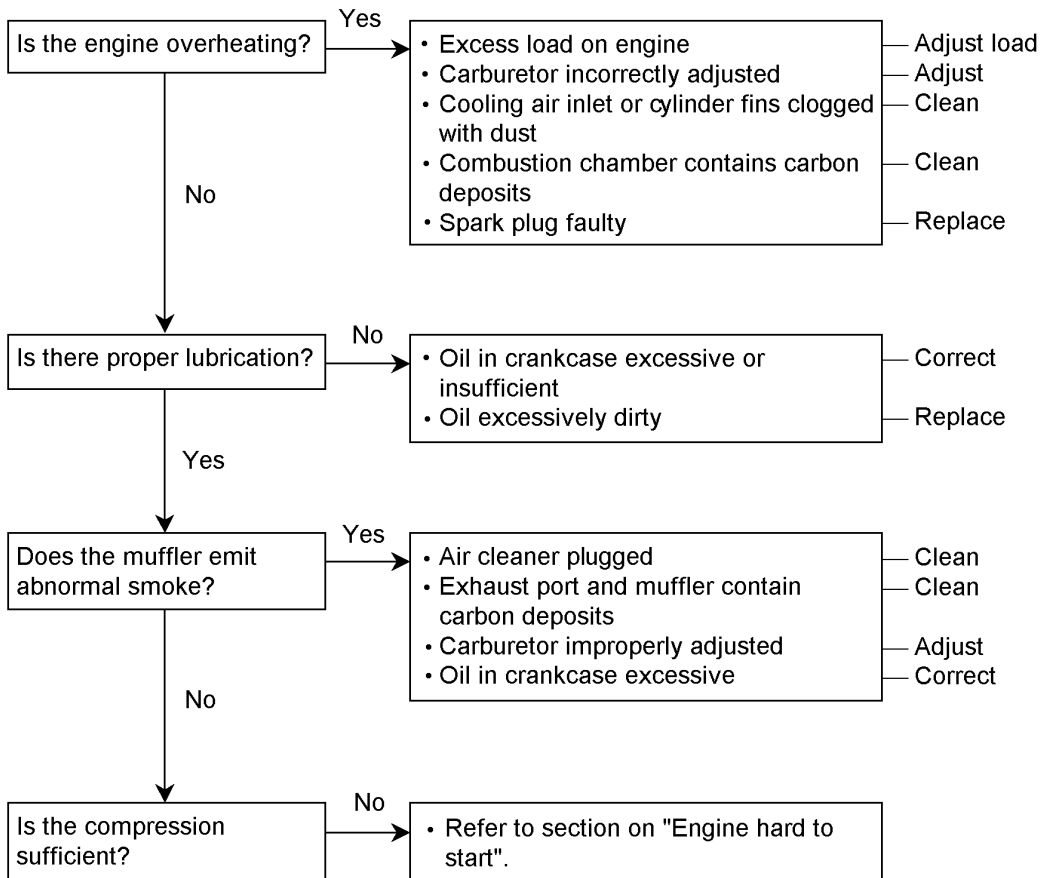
Is the engine overheating?

Yes

• Excess load on engine — Adjust load
• Carburetor incorrectly adjusted — Adjust
• Cooling air inlet or cylinder fins clogged with dust — Clean
• Combustion chamber contains carbon deposits — Clean
• Spark plug faulty — Replace

No

Is there proper lubrication?

No

• Oil in crankcase excessive or insufficient — Correct
• Oil excessively dirty — Replace

Yes

Does the muffler emit abnormal smoke?

Yes

• Air cleaner plugged — Clean
• Exhaust port and muffler contain carbon deposits — Clean
• Carburetor improperly adjusted — Adjust
• Oil in crankcase excessive — Correct

No

Is the compression sufficient?

No

• Refer to section on "Engine hard to start".